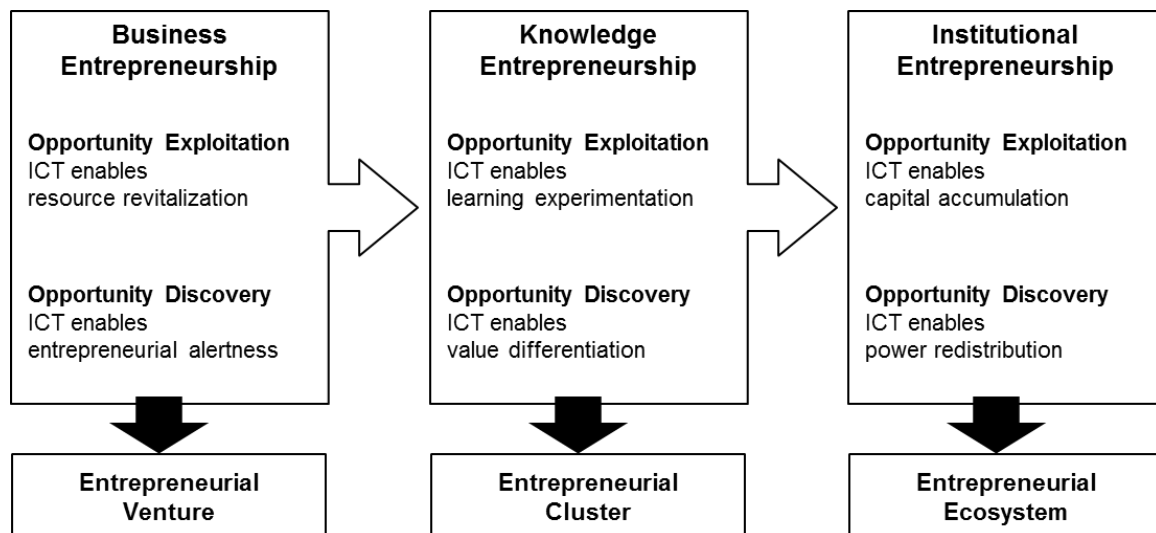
Business Entrepreneurship

Opportunity Exploitation
ICT enables resource revitalization

Opportunity Discovery
ICT enables entrepreneurial alertness

Entrepreneurial Venture

Knowledge Entrepreneurship

Opportunity Exploitation
ICT enables learning experimentation

Opportunity Discovery
ICT enables value differentiation

Entrepreneurial Cluster

Institutional Entrepreneurship

Opportunity Exploitation
ICT enables capital accumulation

Opportunity Discovery
ICT enables power redistribution

Entrepreneurial Ecosystem